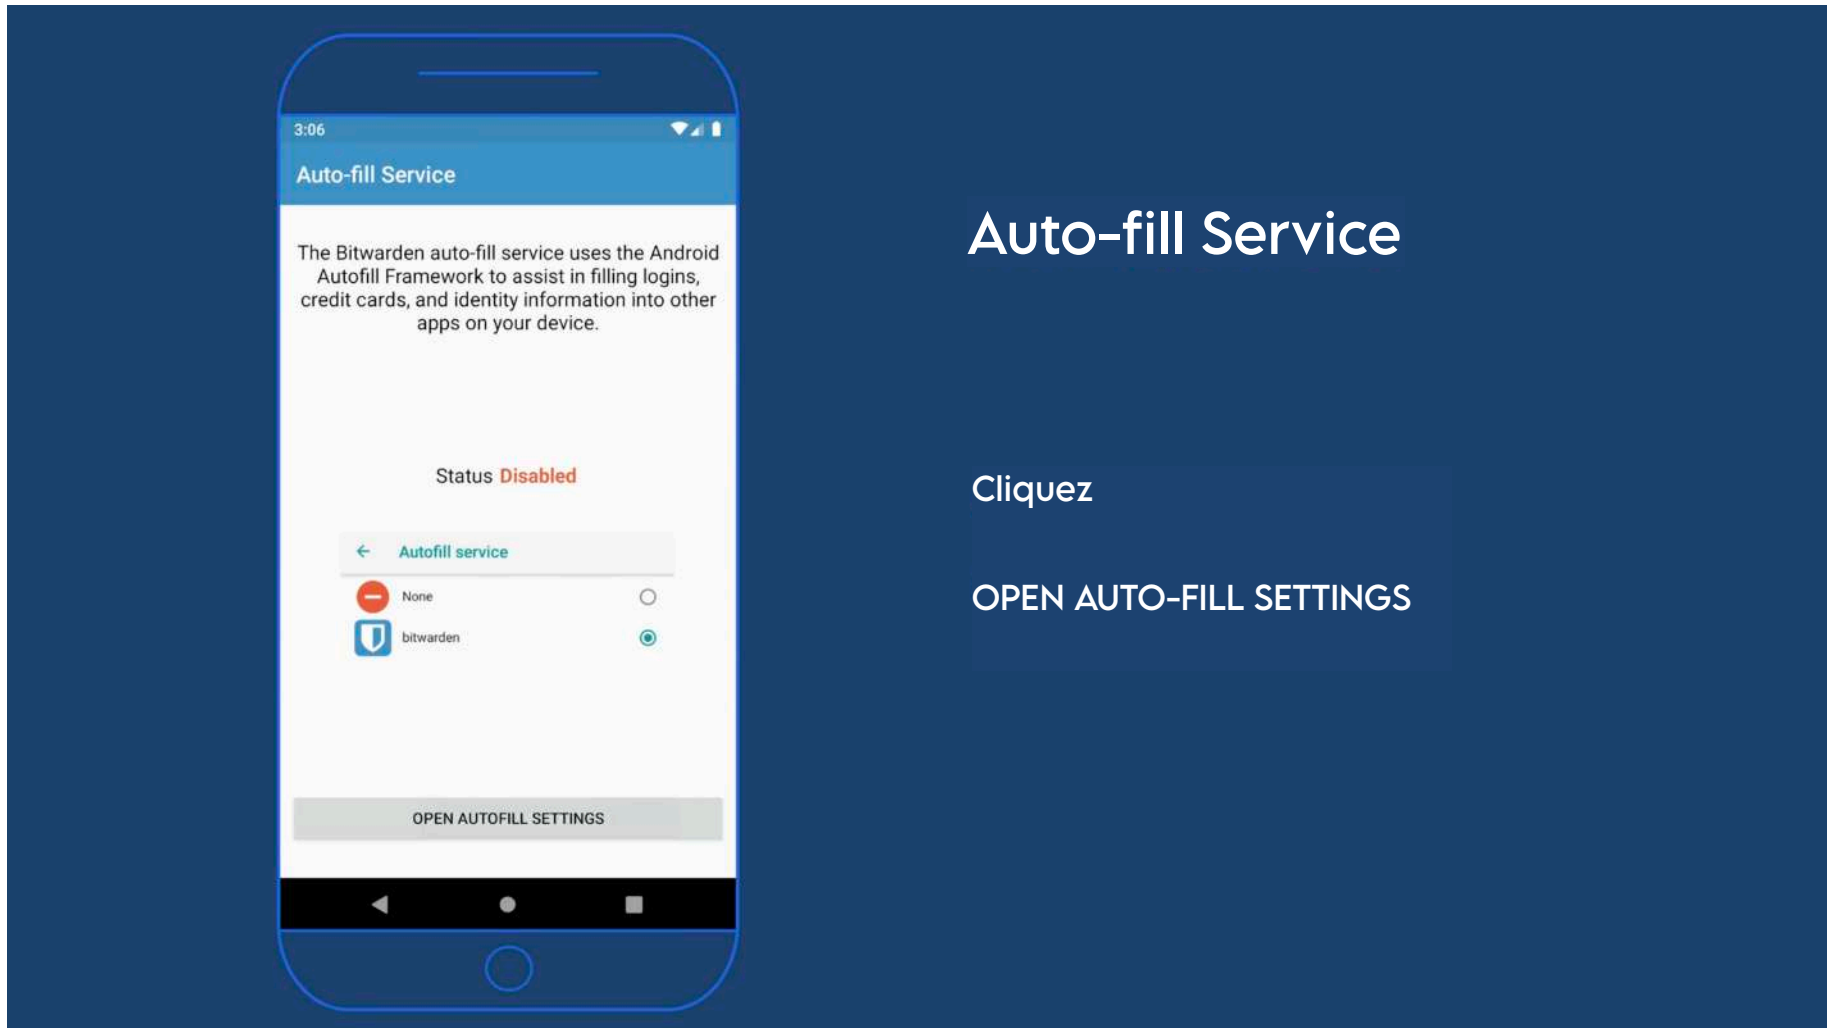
3:06

Auto-fill Service

The Bitwarden auto-fill service uses the Android Autofill Framework to assist in filling logins, credit cards, and identity information into other apps on your device.

Status Disabled

Autofill service

None

bitwarden

OPEN AUTOFILL SETTINGS

Auto-fill Service

Cliquez

OPEN AUTO-FILL SETTINGS